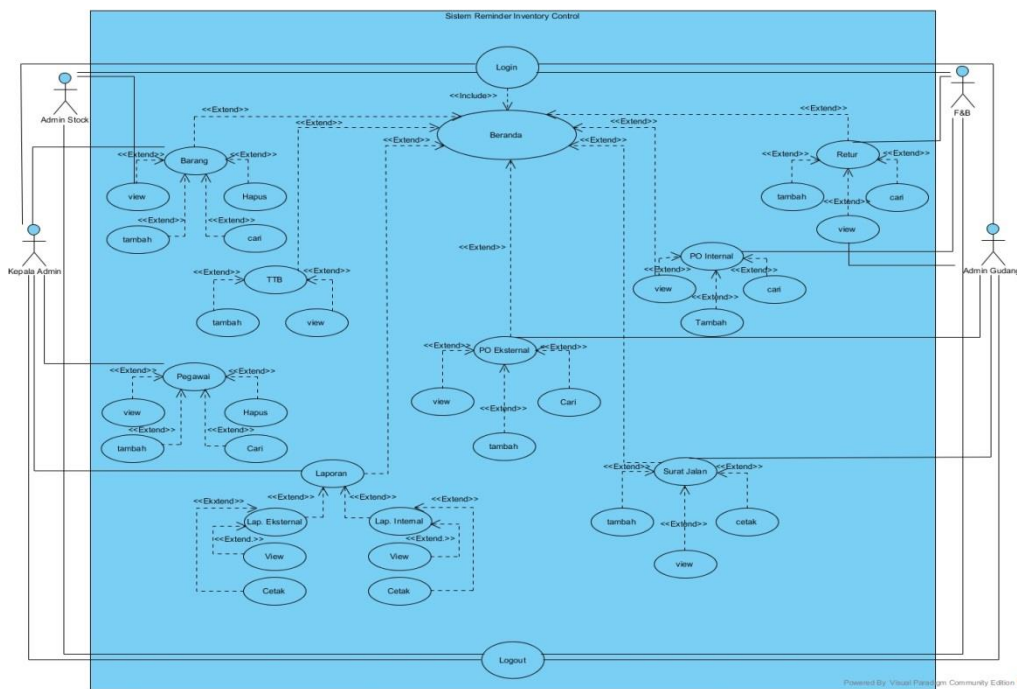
Sistem Reminder Inventory Control

Login

<<Include>>

Admin Stock

F&B

Kepala Admin

Admin Gudang

<<Extend>>

Beranda

<<Extend>>

<<Extend>>

<<Extend>>

<<Extend>>

<<Extend>>

<<Extend>>

Barang

<<Extend>>

<<Extend>>

view

Hapus

<<Extend>>

<<Extend>>

tambah

cari

<<Extend>>

TTB

<<Extend>>

tambah

view

<<Extend>>

Retur

<<Extend>>

<<Extend>>

tambah

cari

<<Extend>>

view

<<Extend>>

PO Internal

<<Extend>>

<<Extend>>

view

cari

<<Extend>>

Tambah

<<Extend>>

PO Eksternal

<<Extend>>

view

Cari

<<Extend>>

tambah

<<Extend>>

Pegawai

<<Extend>>

view

Hapus

<<Extend>>

<<Extend>>

tambah

Cari

Laporan

<<Ekxtend>>

<<Extend>>

<<Extend>>

<<Extend>>

Lap. Eksternal

Lap. Internal

<<Extend.>>

<<Extend.>>

View

View

Cetak

Cetak

<<Extend>>

Surat Jalan

<<Extend>>

tambah

<<Extend>>

cetak

view

Logout

Powered By Visual Paradigm Community Edition